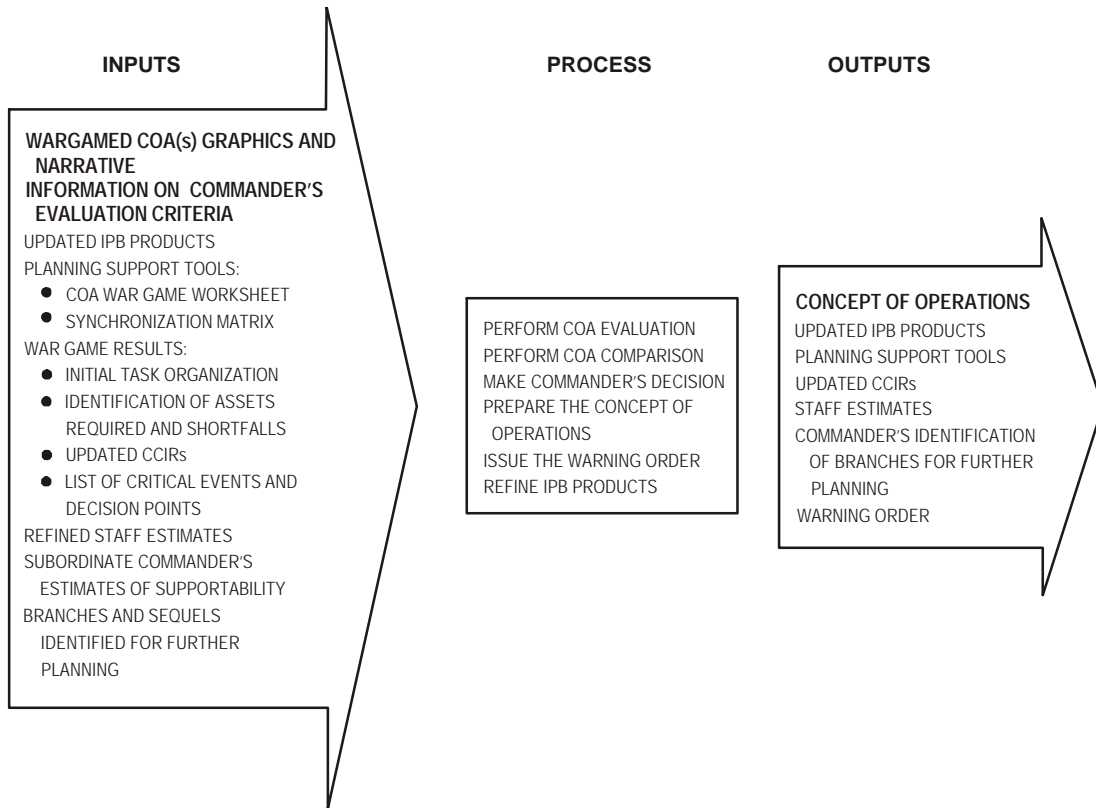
INPUTS

PROCESS

OUTPUTS

WARGAMED COA(s) GRAPHICS AND NARRATIVE
INFORMATION ON COMMANDER'S EVALUATION CRITERIA
UPDATED IPB PRODUCTS
PLANNING SUPPORT TOOLS:
- COA WAR GAME WORKSHEET
- SYNCHRONIZATION MATRIX
WAR GAME RESULTS:
- INITIAL TASK ORGANIZATION
- IDENTIFICATION OF ASSETS REQUIRED AND SHORTFALLS
- UPDATED CCIRs
- LIST OF CRITICAL EVENTS AND DECISION POINTS
REFINED STAFF ESTIMATES
SUBORDINATE COMMANDER'S ESTIMATES OF SUPPORTABILITY
BRANCHES AND SEQUELS IDENTIFIED FOR FURTHER PLANNING

PERFORM COA EVALUATION
PERFORM COA COMPARISON
MAKE COMMANDER'S DECISION
PREPARE THE CONCEPT OF OPERATIONS
ISSUE THE WARNING ORDER
REFINE IPB PRODUCTS

CONCEPT OF OPERATIONS
UPDATED IPB PRODUCTS
PLANNING SUPPORT TOOLS
UPDATED CCIRs
STAFF ESTIMATES
COMMANDER'S IDENTIFICATION OF BRANCHES FOR FURTHER PLANNING
WARNING ORDER